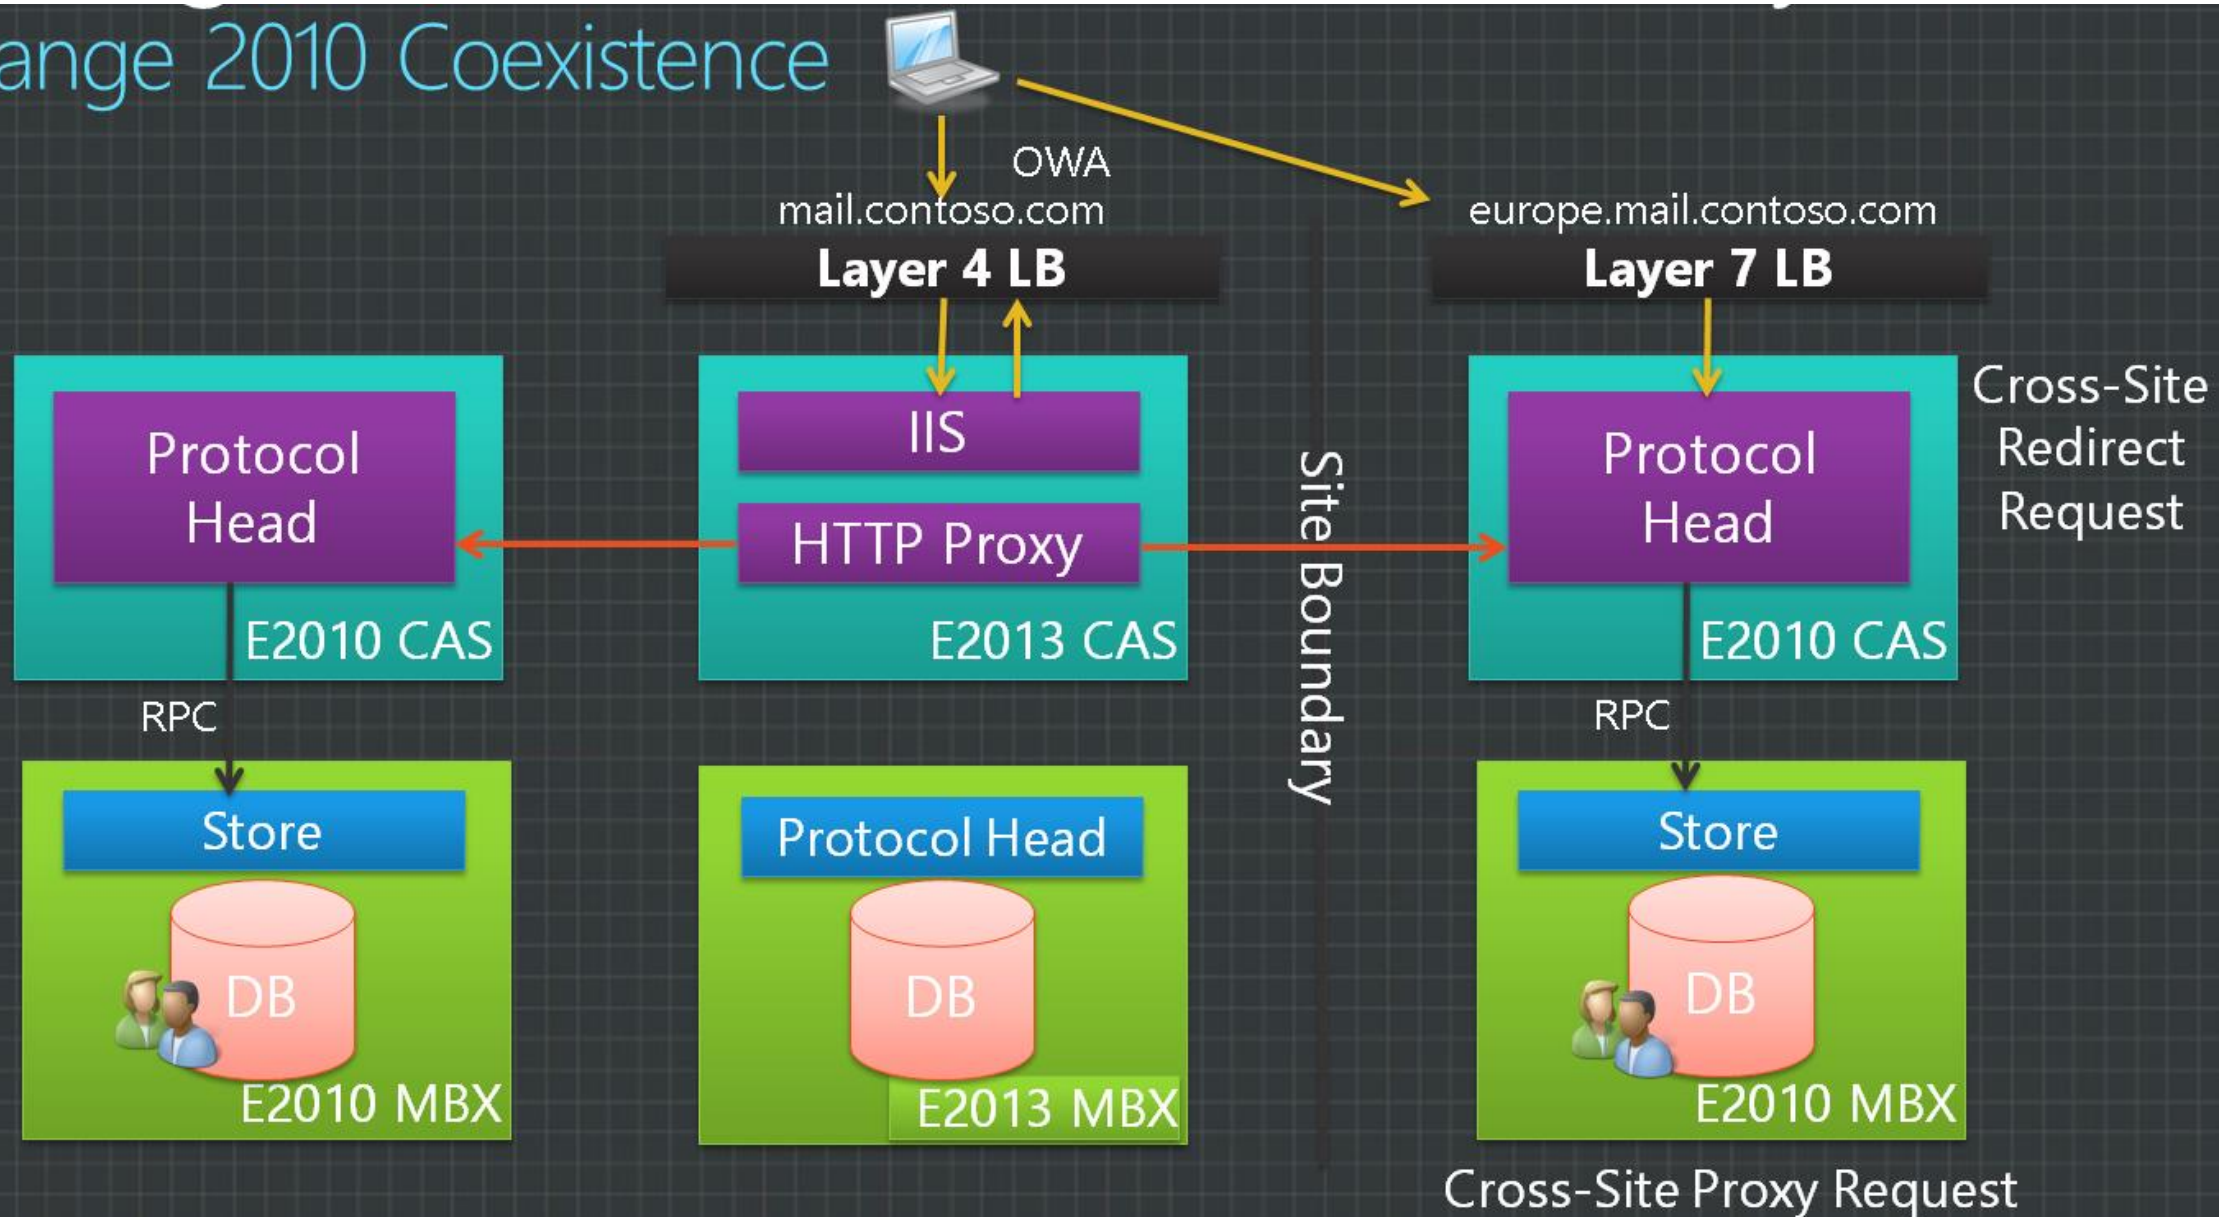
ange 2010 Coexistence

OWA
mail.contoso.com
Layer 4 LB

europe.mail.contoso.com
Layer 7 LB

Protocol Head
E2010 CAS

IIS
HTTP Proxy
E2013 CAS

Site Boundary

Protocol Head
E2010 CAS

Cross-Site Redirect Request

RPC

Store
DB
E2010 MBX

Protocol Head
DB
E2013 MBX

RPC

Store
DB
E2010 MBX

Cross-Site Proxy Request